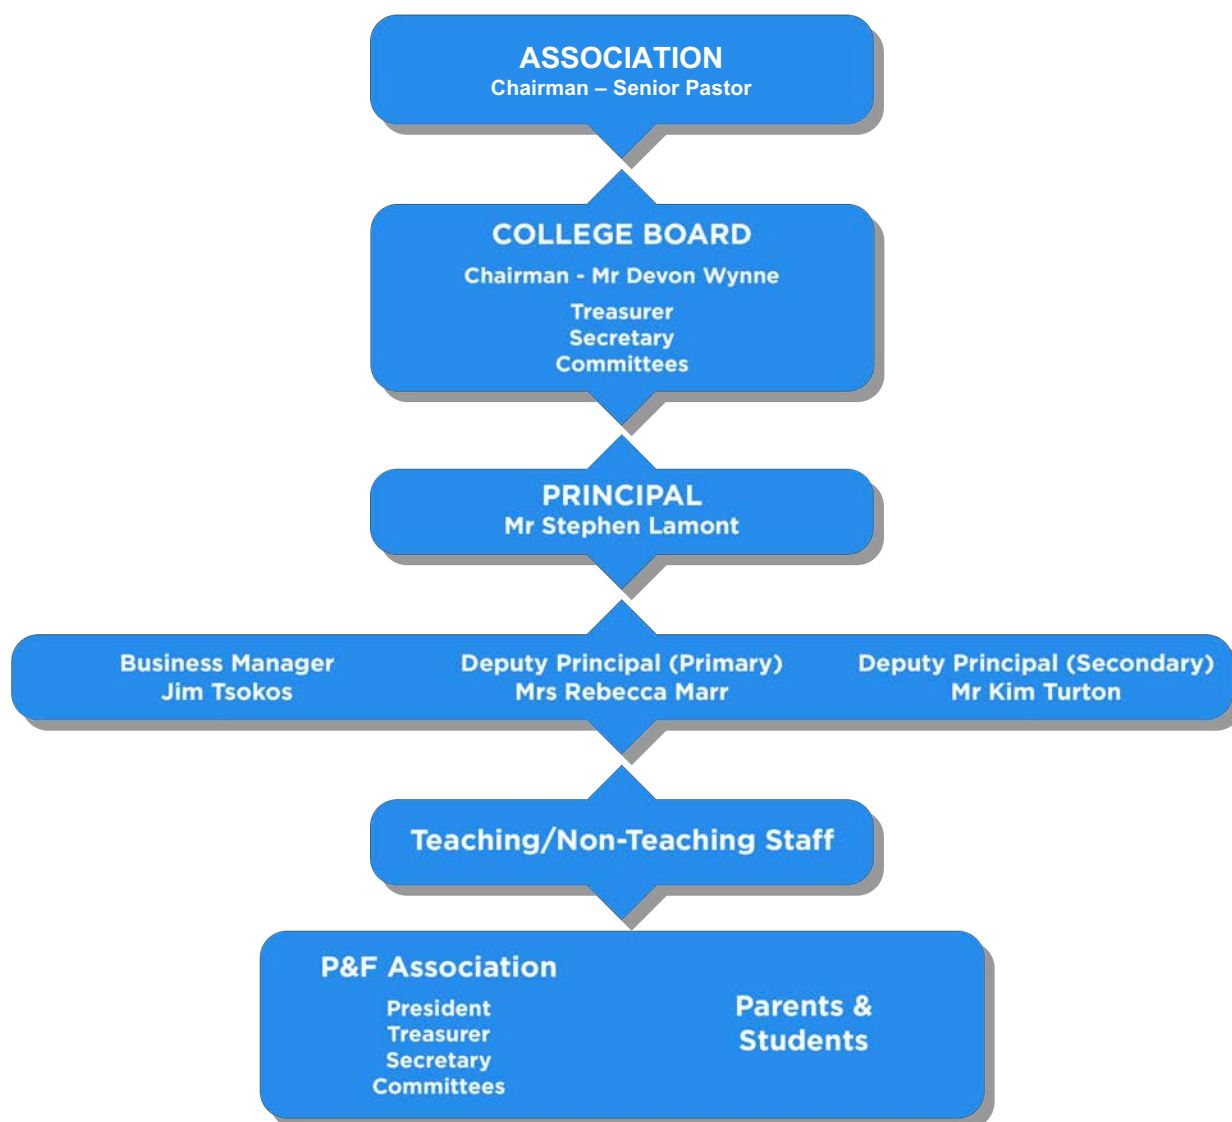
ASSOCIATION
Chairman – Senior Pastor

COLLEGE BOARD
Chairman - Mr Devon Wynne
Treasurer
Secretary
Committees

PRINCIPAL
Mr Stephen Lamont

Business Manager
Jim Tsokos

Deputy Principal (Primary)
Mrs Rebecca Marr

Deputy Principal (Secondary)
Mr Kim Turton

Teaching/Non-Teaching Staff

P&F Association
President
Treasurer
Secretary
Committees

Parents &
Students